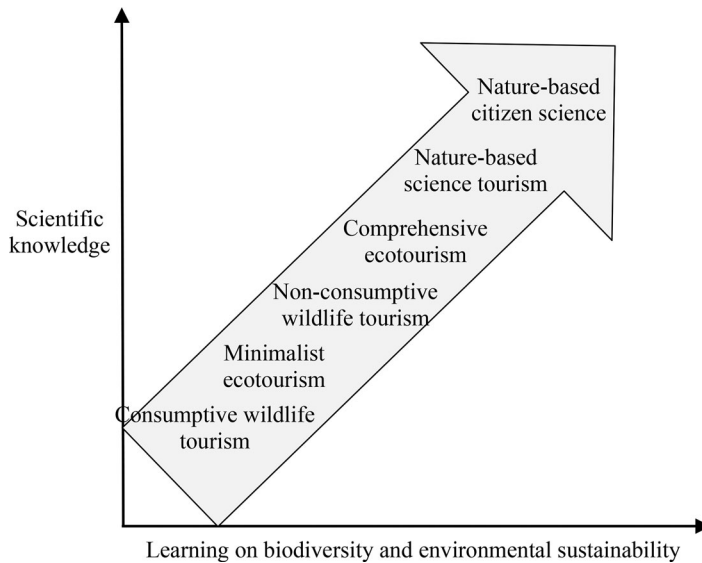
Scientific knowledge

Nature-based citizen science

Nature-based science tourism

Comprehensive ecotourism

Non-consumptive wildlife tourism

Minimalist ecotourism

Consumptive wildlife tourism

Learning on biodiversity and environmental sustainability